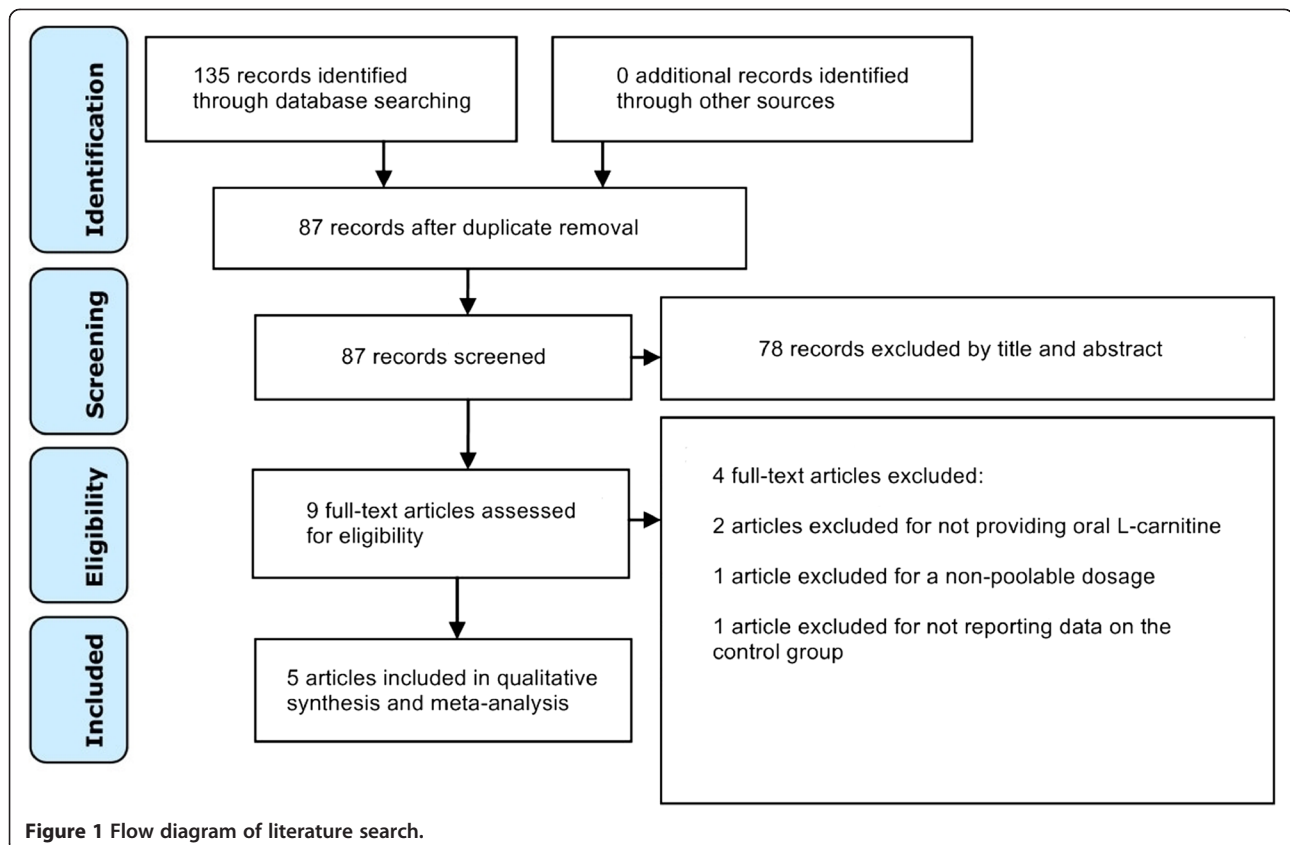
Identification

135 records identified through database searching

0 additional records identified through other sources

87 records after duplicate removal

Screening

87 records screened

78 records excluded by title and abstract

Eligibility

9 full-text articles assessed for eligibility

4 full-text articles excluded:

2 articles excluded for not providing oral L-carnitine

1 article excluded for a non-poolable dosage

1 article excluded for not reporting data on the control group

Included

5 articles included in qualitative synthesis and meta-analysis

**Figure 1 Flow diagram of literature search.**